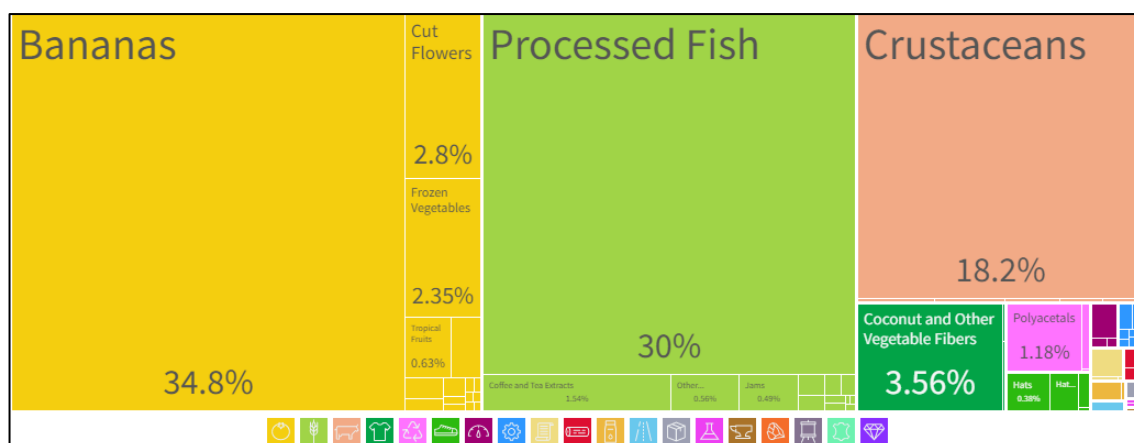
Bananas

34.8%

Cut Flowers

2.8%

Frozen Vegetables

2.35%

Tropical Fruits

0.63%

Processed Fish

30%

Coffee and Tea Extracts

1.54%

Other...

0.56%

Jams

0.49%

Crustaceans

18.2%

Coconut and Other Vegetable Fibers

3.56%

Polyacetals

1.18%

Hats

0.38%

Hat...